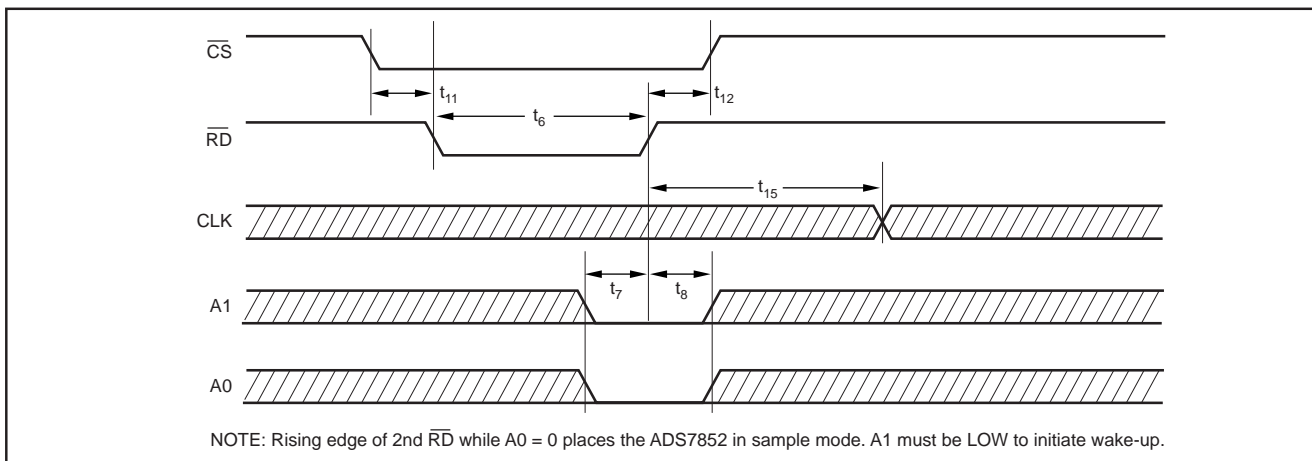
$\overline{CS}$

$t_{11}$

$t_{12}$

$\overline{RD}$

$t_6$

$t_{15}$

CLK

$t_7$

$t_8$

A1

A0

NOTE: Rising edge of 2nd $\overline{RD}$ while A0 = 0 places the ADS7852 in sample mode. A1 must be LOW to initiate wake-up.